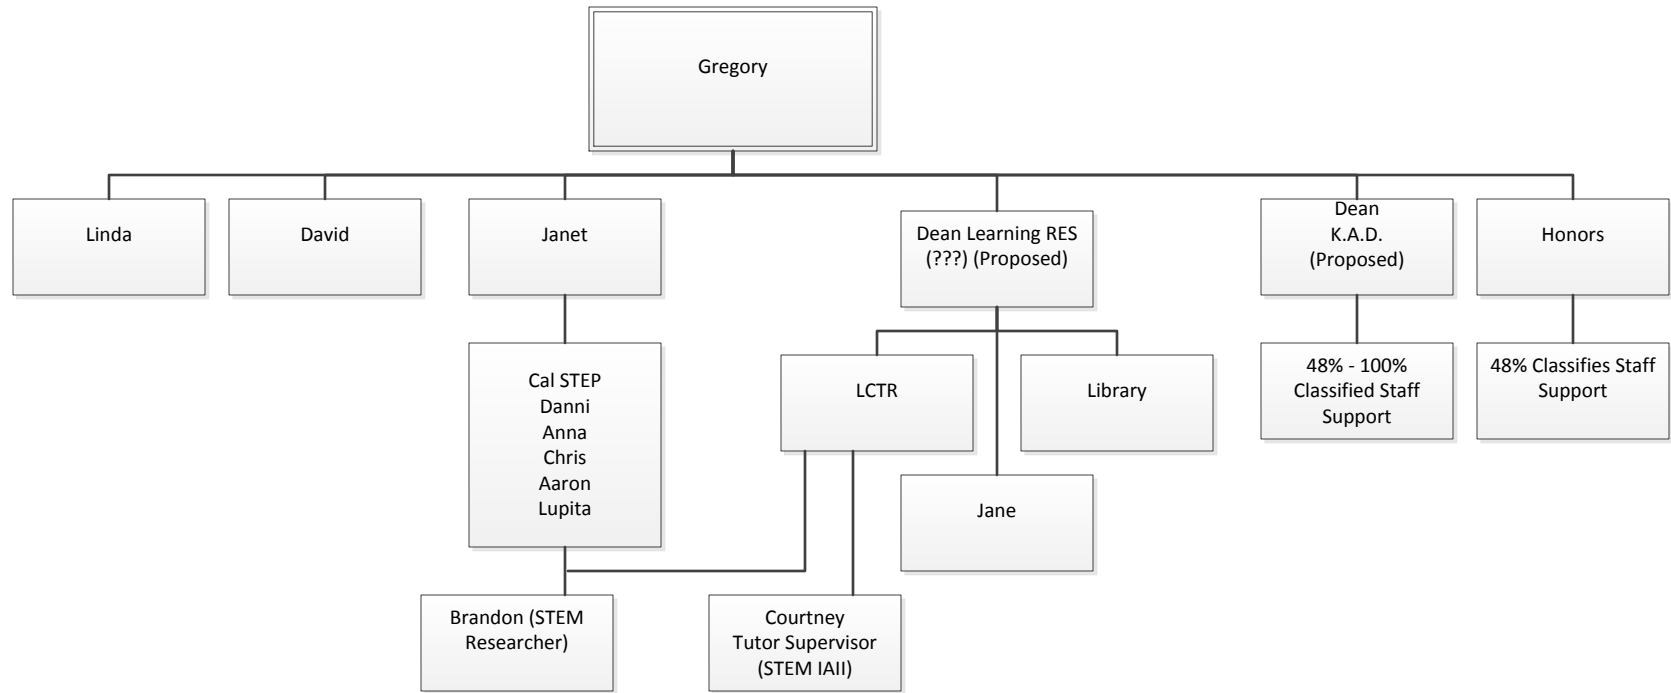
Gregory

Linda

David

Janet

Dean Learning RES (???) (Proposed)

Dean K.A.D. (Proposed)

Honors

Cal STEP
Danni
Anna
Chris
Aaron
Lupita

LCTR

Library

48% - 100% Classified Staff Support

48% Classifies Staff Support

Jane

Brandon (STEM Researcher)

Courtney Tutor Supervisor (STEM IAII)